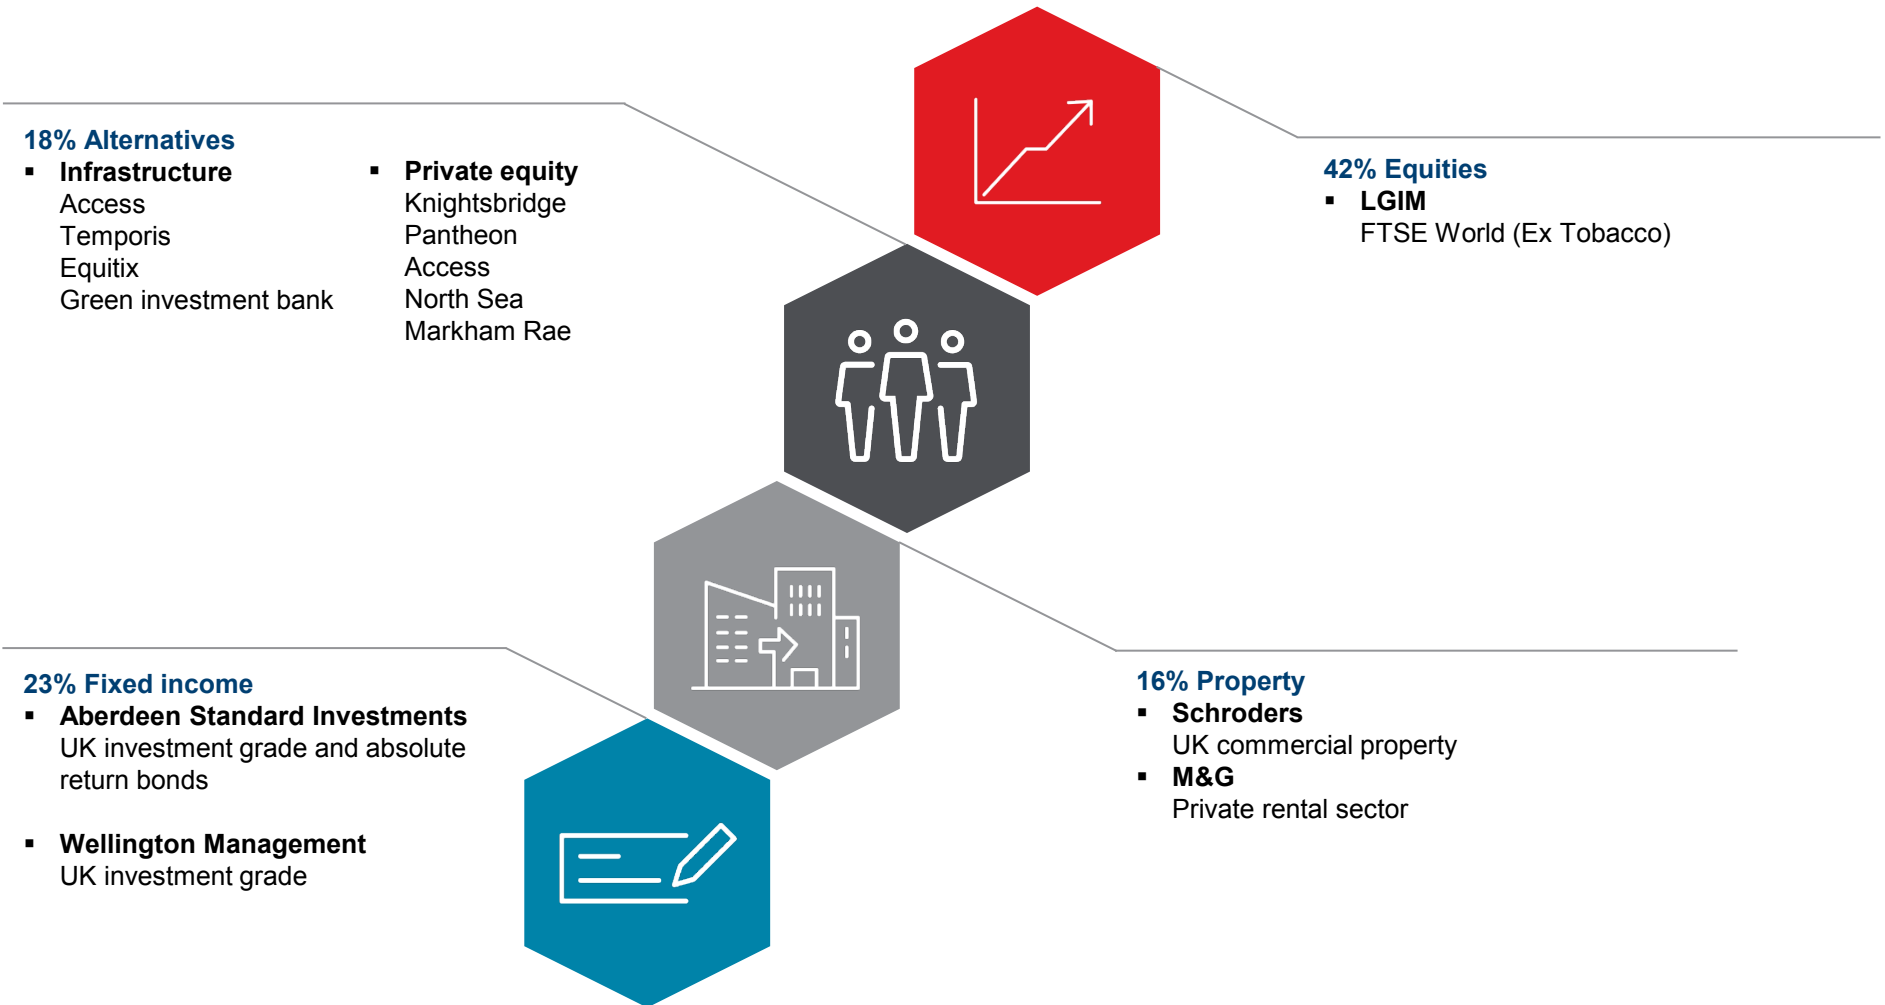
18% Alternatives

▪ Infrastructure
Access
Temporis
Equitix
Green investment bank

▪ Private equity
Knightsbridge
Pantheon
Access
North Sea
Markham Rae

42% Equities

▪ LGIM
FTSE World (Ex Tobacco)

23% Fixed income

▪ Aberdeen Standard Investments
UK investment grade and absolute return bonds

▪ Wellington Management
UK investment grade

16% Property

▪ Schroders
UK commercial property

▪ M&G
Private rental sector